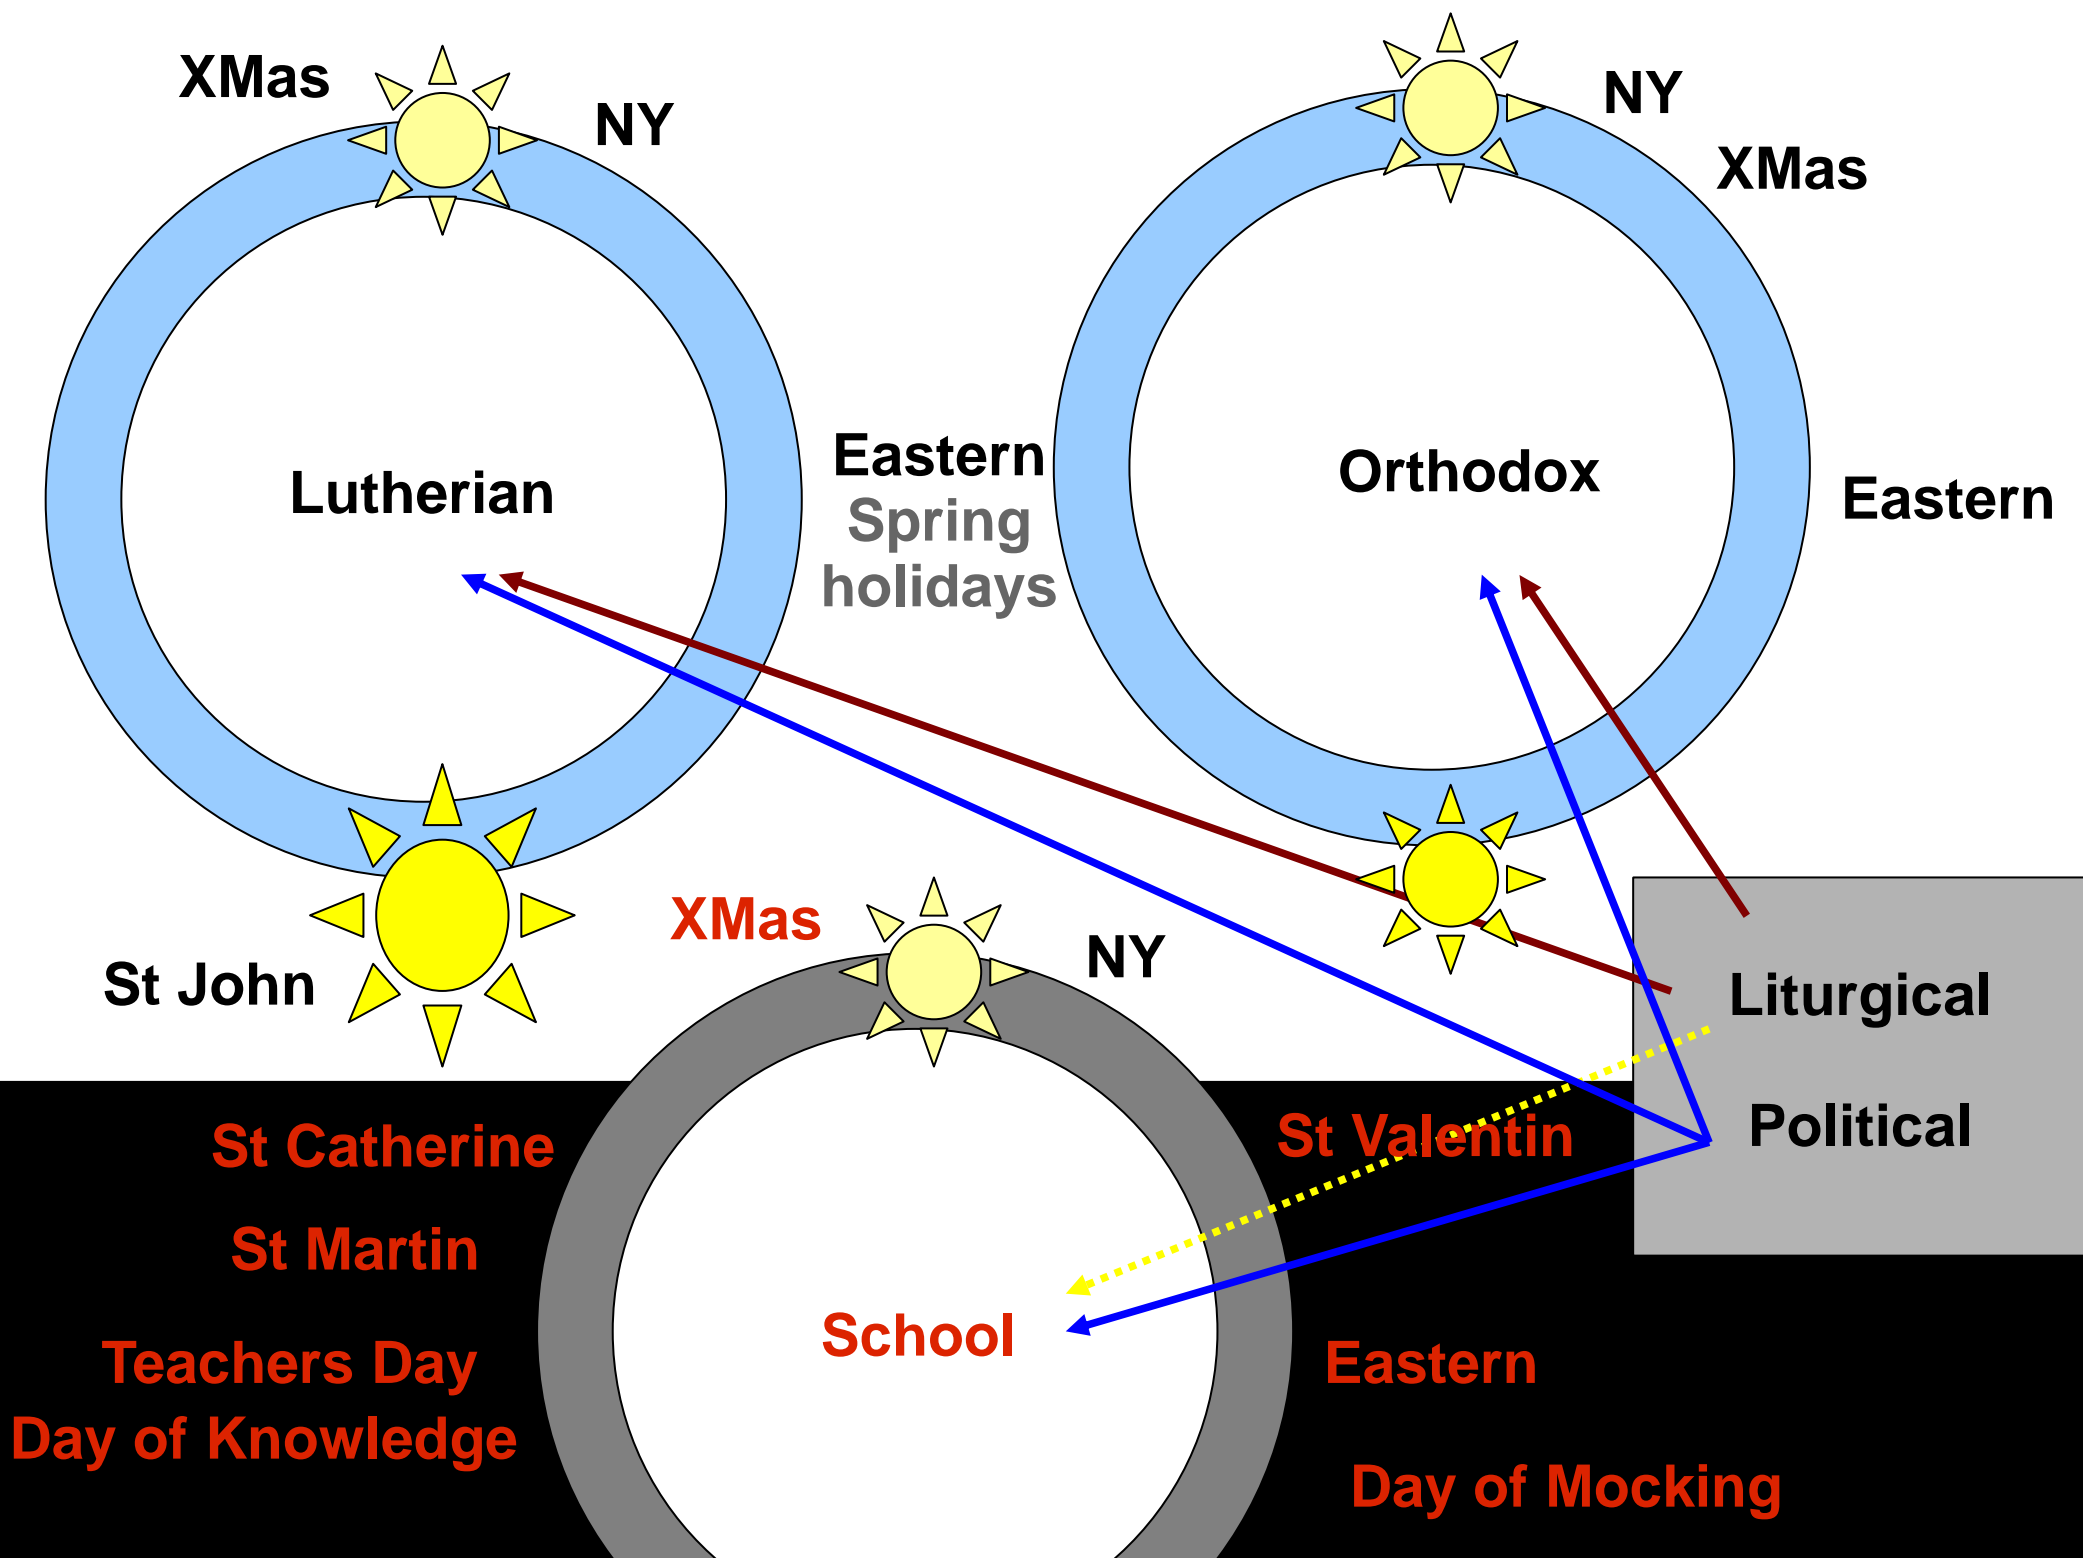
XMas

NY

Lutherian

Eastern

Spring holidays

St John

NY

XMas

Orthodox

Eastern

XMas

NY

Liturgical

Political

St Catherine

St Martin

Teachers Day

Day of Knowledge

School

St Valentin

Eastern

Day of Mocking